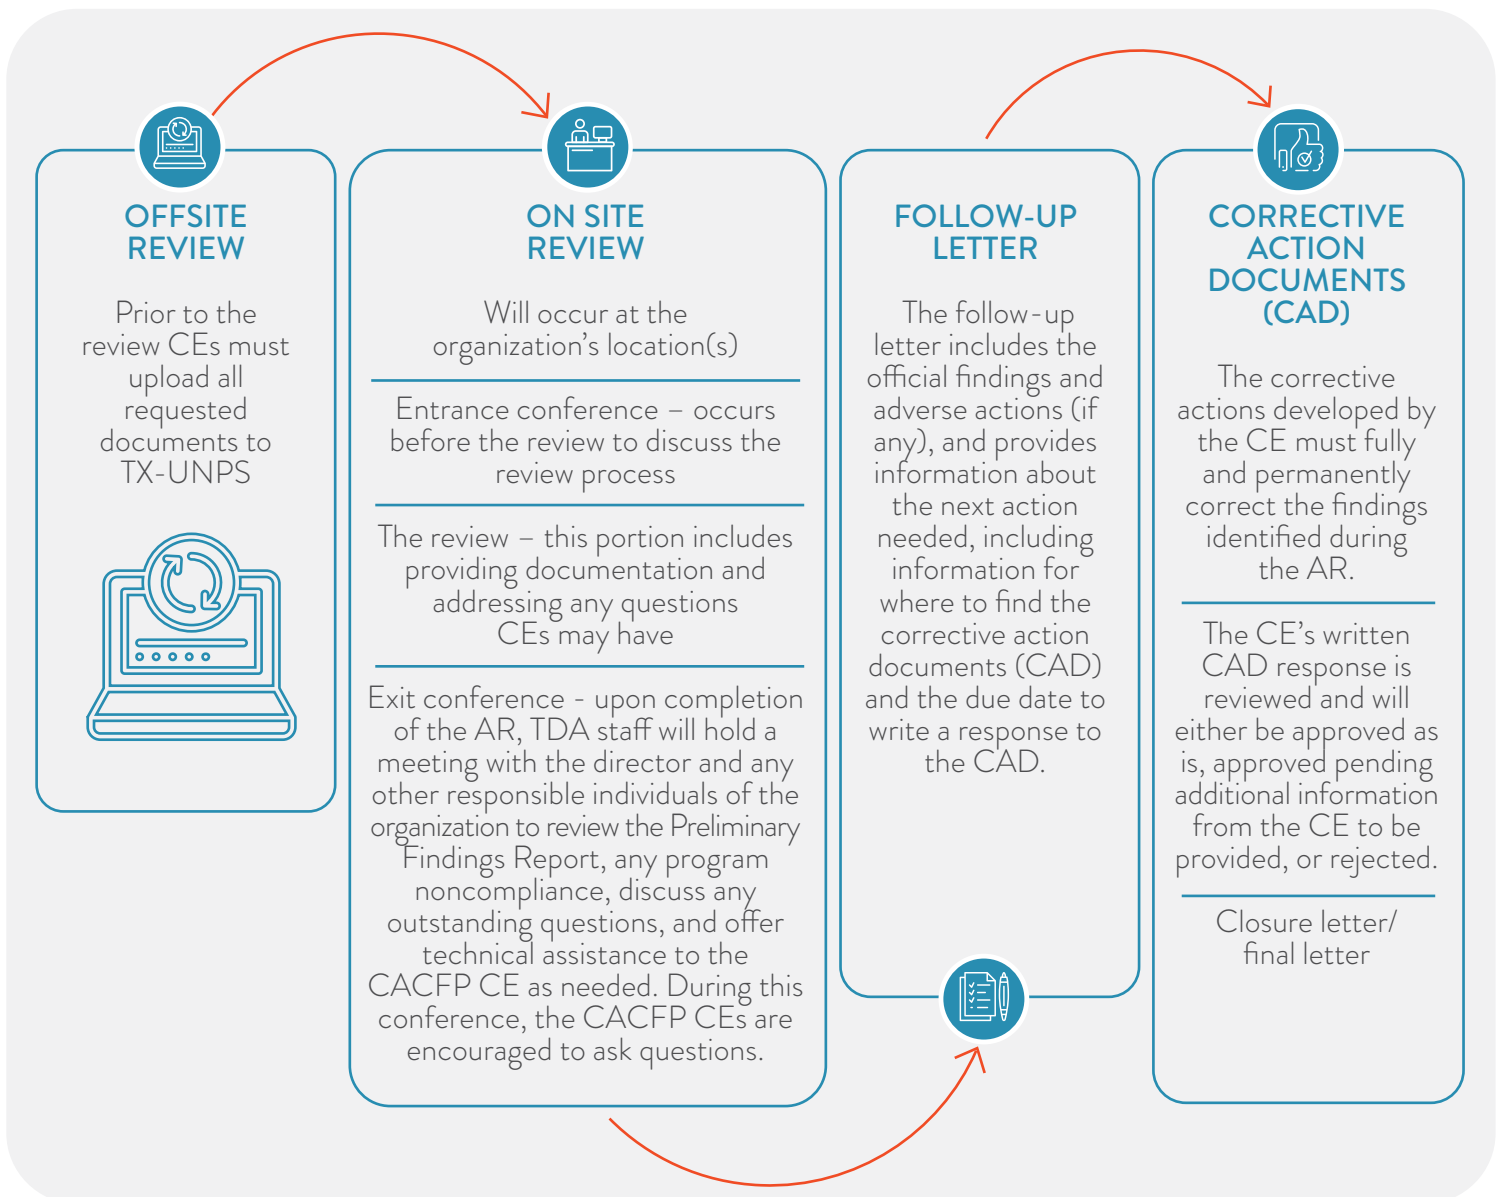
OFFSITE REVIEW

Prior to the review CEs must upload all requested documents to TX-UNPS

ON SITE REVIEW

Will occur at the organization's location(s)

Entrance conference – occurs before the review to discuss the review process

The review – this portion includes providing documentation and addressing any questions CEs may have

Exit conference - upon completion of the AR, TDA staff will hold a meeting with the director and any other responsible individuals of the organization to review the Preliminary Findings Report, any program noncompliance, discuss any outstanding questions, and offer technical assistance to the CACFP CE as needed. During this conference, the CACFP CEs are encouraged to ask questions.

FOLLOW-UP LETTER

The follow-up letter includes the official findings and adverse actions (if any), and provides information about the next action needed, including information for where to find the corrective action documents (CAD) and the due date to write a response to the CAD.

CORRECTIVE ACTION DOCUMENTS (CAD)

The corrective actions developed by the CE must fully and permanently correct the findings identified during the AR.

The CE's written CAD response is reviewed and will either be approved as is, approved pending additional information from the CE to be provided, or rejected.

Closure letter/ final letter